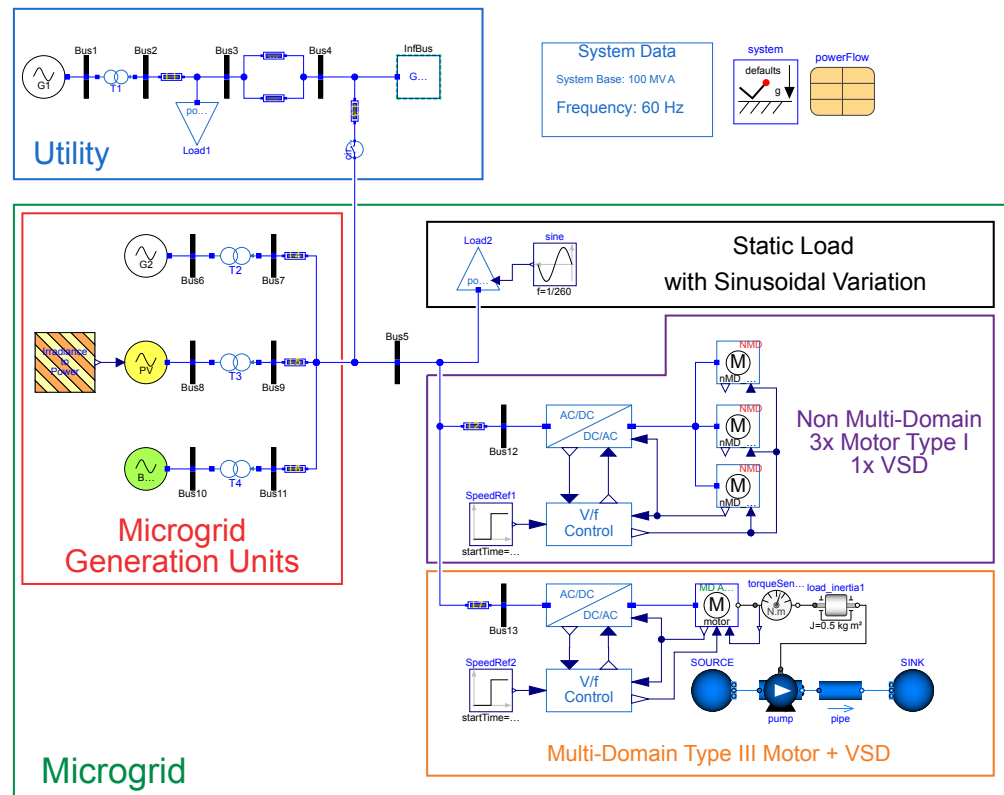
G1 Bus1 T1 Bus2 Bus3 Bus4 InfBus G...

po...
Load1

Utility

System Data
System Base: 100 MV A
Frequency: 60 Hz

system
defaults
g

powerFlow

G2 Bus6 T2 Bus7

Irradiance to Power
PV Bus8 T3 Bus9

B... Bus10 T4 Bus11

Microgrid Generation Units

Load2
po...
sine
f=1/260

Static Load
with Sinusoidal Variation

Bus5

Bus12
AC/DC
DC/AC

NMD
M
nMD ...
NMD
M
nMD ...
NMD
M
nMD ...

Non Multi-Domain
3x Motor Type I
1x VSD

SpeedRef1
startTime=...
V/f Control

Bus13
AC/DC
DC/AC
MD A...
M
motor
torqueSen...
N.m
load_inertia1
J=0.5 kg m²

SpeedRef2
startTime=...
V/f Control

SOURCE
pump
pipe
SINK

Multi-Domain Type III Motor + VSD

Microgrid